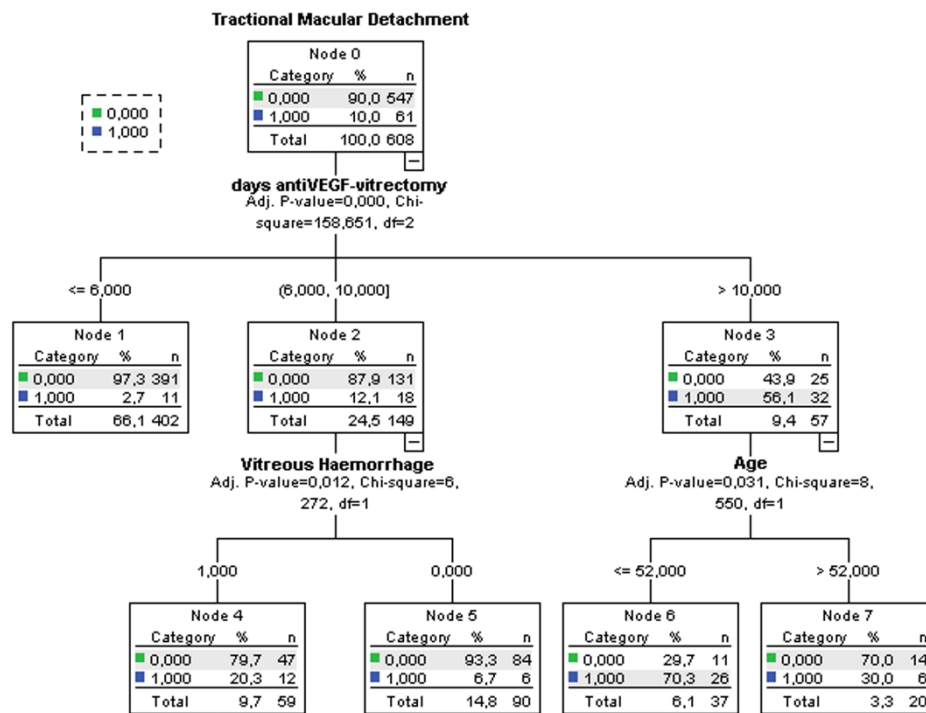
Tractional Macular Detachment

0,000
1,000

Node 0

| Category | % | n |
|---|---|---|
| 0,000 | 90,0 | 547 |
| 1,000 | 10,0 | 61 |
| Total | 100,0 | 608 |

days antiVEGF-vitrectomy
Adj. P-value=0,000, Chi-square=158,651, df=2

<= 6,000

(6,000, 10,000]

> 10,000

Node 1

| Category | % | n |
|---|---|---|
| 0,000 | 97,3 | 391 |
| 1,000 | 2,7 | 11 |
| Total | 66,1 | 402 |

Node 2

| Category | % | n |
|---|---|---|
| 0,000 | 87,9 | 131 |
| 1,000 | 12,1 | 18 |
| Total | 24,5 | 149 |

Node 3

| Category | % | n |
|---|---|---|
| 0,000 | 43,9 | 25 |
| 1,000 | 56,1 | 32 |
| Total | 9,4 | 57 |

Vitreous Haemorrhage
Adj. P-value=0,012, Chi-square=6, 272, df=1

Age
Adj. P-value=0,031, Chi-square=8, 550, df=1

1,000

0,000

<= 52,000

> 52,000

Node 4

| Category | % | n |
|---|---|---|
| 0,000 | 79,7 | 47 |
| 1,000 | 20,3 | 12 |
| Total | 9,7 | 59 |

Node 5

| Category | % | n |
|---|---|---|
| 0,000 | 93,3 | 84 |
| 1,000 | 6,7 | 6 |
| Total | 14,8 | 90 |

Node 6

| Category | % | n |
|---|---|---|
| 0,000 | 29,7 | 11 |
| 1,000 | 70,3 | 26 |
| Total | 6,1 | 37 |

Node 7

| Category | % | n |
|---|---|---|
| 0,000 | 70,0 | 14 |
| 1,000 | 30,0 | 6 |
| Total | 3,3 | 20 |